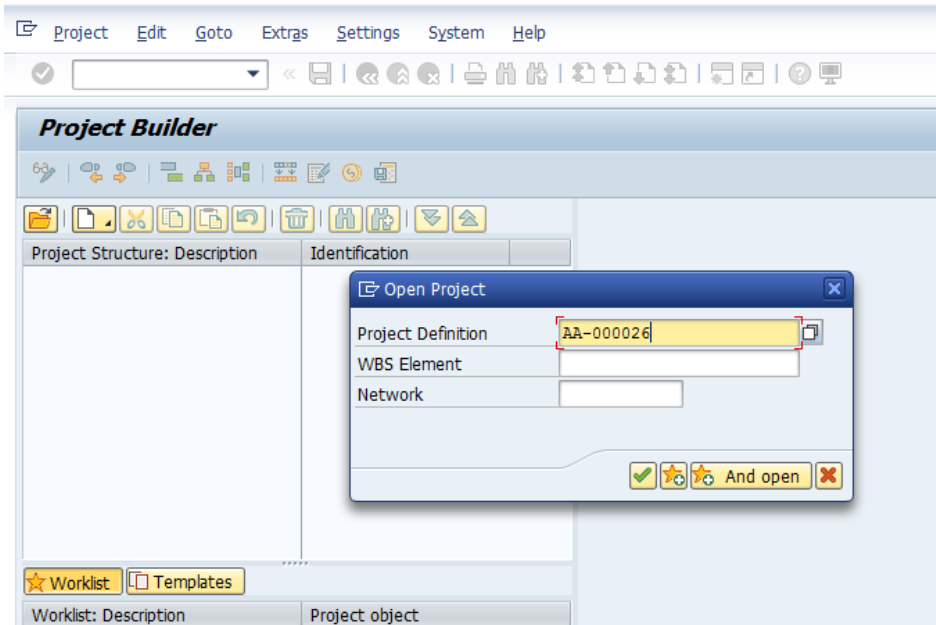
Project Edit Goto Extras Settings System Help

Project Builder

Project Structure: Description | Identification

Open Project

Project Definition AA-000026
WBS Element
Network

And open

Worklist Templates

Worklist: Description | Project object